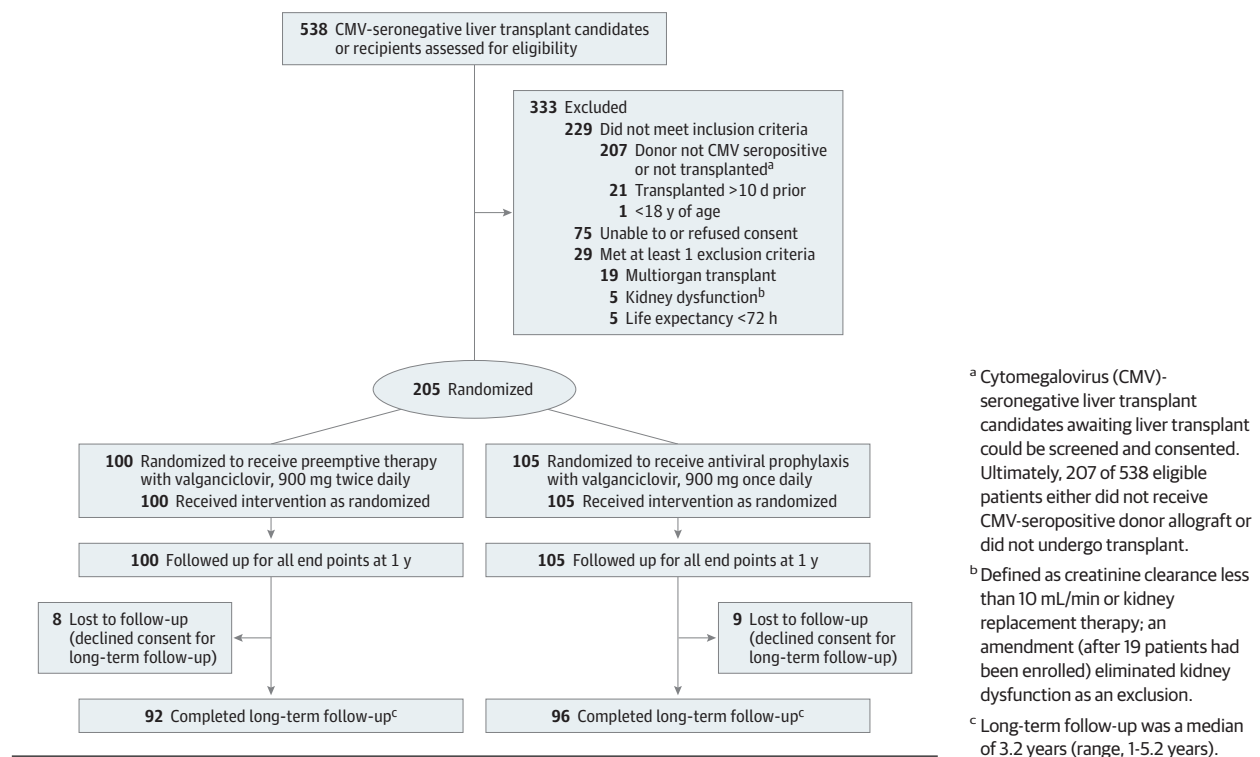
538 CMV-seronegative liver transplant candidates or recipients assessed for eligibility

333 Excluded
229 Did not meet inclusion criteria
207 Donor not CMV seropositive or not transplanted$^a$
21 Transplanted >10 d prior
1 <18 y of age
75 Unable to or refused consent
29 Met at least 1 exclusion criteria
19 Multiorgan transplant
5 Kidney dysfunction$^b$
5 Life expectancy <72 h

205 Randomized

100 Randomized to receive preemptive therapy with valganciclovir, 900 mg twice daily
100 Received intervention as randomized

105 Randomized to receive antiviral prophylaxis with valganciclovir, 900 mg once daily
105 Received intervention as randomized

100 Followed up for all end points at 1 y

105 Followed up for all end points at 1 y

8 Lost to follow-up (declined consent for long-term follow-up)

9 Lost to follow-up (declined consent for long-term follow-up)

92 Completed long-term follow-up$^c$

96 Completed long-term follow-up$^c$

$^a$ Cytomegalovirus (CMV)-seronegative liver transplant candidates awaiting liver transplant could be screened and consented. Ultimately, 207 of 538 eligible patients either did not receive CMV-seropositive donor allograft or did not undergo transplant.

$^b$ Defined as creatinine clearance less than 10 mL/min or kidney replacement therapy; an amendment (after 19 patients had been enrolled) eliminated kidney dysfunction as an exclusion.

$^c$ Long-term follow-up was a median of 3.2 years (range, 1-5.2 years).